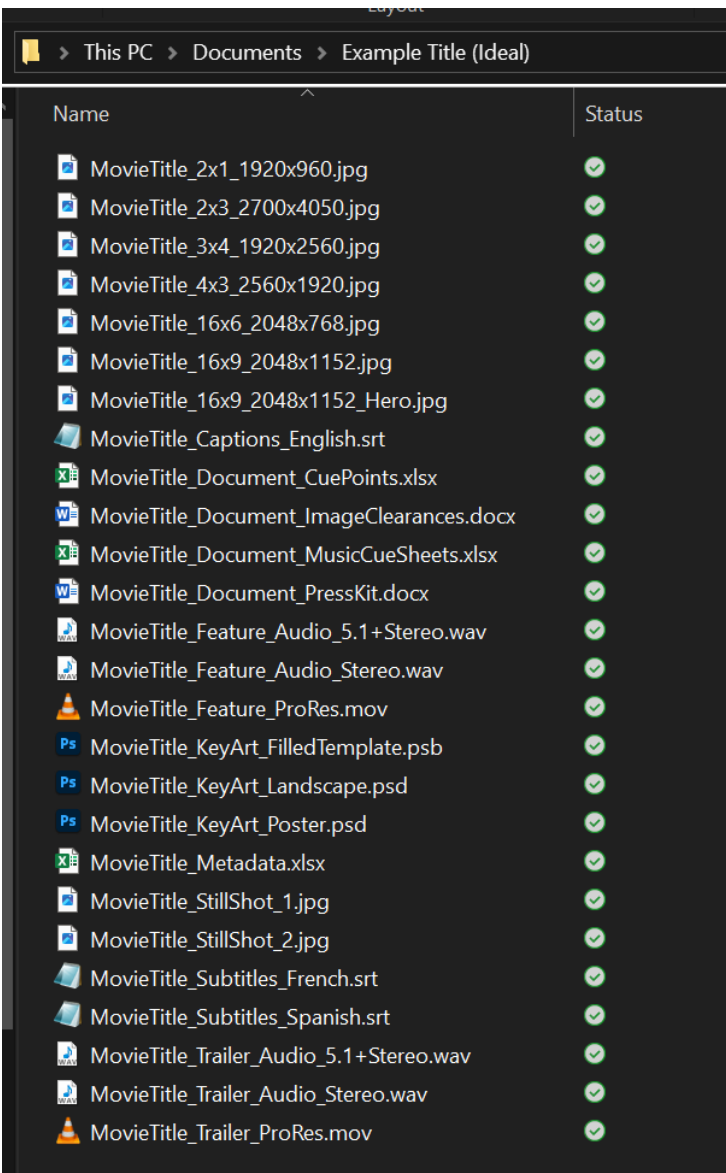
Layout

This PC > Documents > Example Title (Ideal)

| Name | Status |
|---|---|
| MovieTitle_2x1_1920x960.jpg | |
| MovieTitle_2x3_2700x4050.jpg | |
| MovieTitle_3x4_1920x2560.jpg | |
| MovieTitle_4x3_2560x1920.jpg | |
| MovieTitle_16x6_2048x768.jpg | |
| MovieTitle_16x9_2048x1152.jpg | |
| MovieTitle_16x9_2048x1152_Hero.jpg | |
| MovieTitle_Captions_English.srt | |
| MovieTitle_Document_CuePoints.xlsx | |
| MovieTitle_Document_ImageClearances.docx | |
| MovieTitle_Document_MusicCueSheets.xlsx | |
| MovieTitle_Document_PressKit.docx | |
| MovieTitle_Feature_Audio_5.1+Stereo.wav | |
| MovieTitle_Feature_Audio_Stereo.wav | |
| MovieTitle_Feature_ProRes.mov | |
| MovieTitle_KeyArt_FilledTemplate.psb | |
| MovieTitle_KeyArt_Landscape.psd | |
| MovieTitle_KeyArt_Poster.psd | |
| MovieTitle_Metadata.xlsx | |
| MovieTitle_StillShot_1.jpg | |
| MovieTitle_StillShot_2.jpg | |
| MovieTitle_Subtitles_French.srt | |
| MovieTitle_Subtitles_Spanish.srt | |
| MovieTitle_Trailer_Audio_5.1+Stereo.wav | |
| MovieTitle_Trailer_Audio_Stereo.wav | |
| MovieTitle_Trailer_ProRes.mov | |